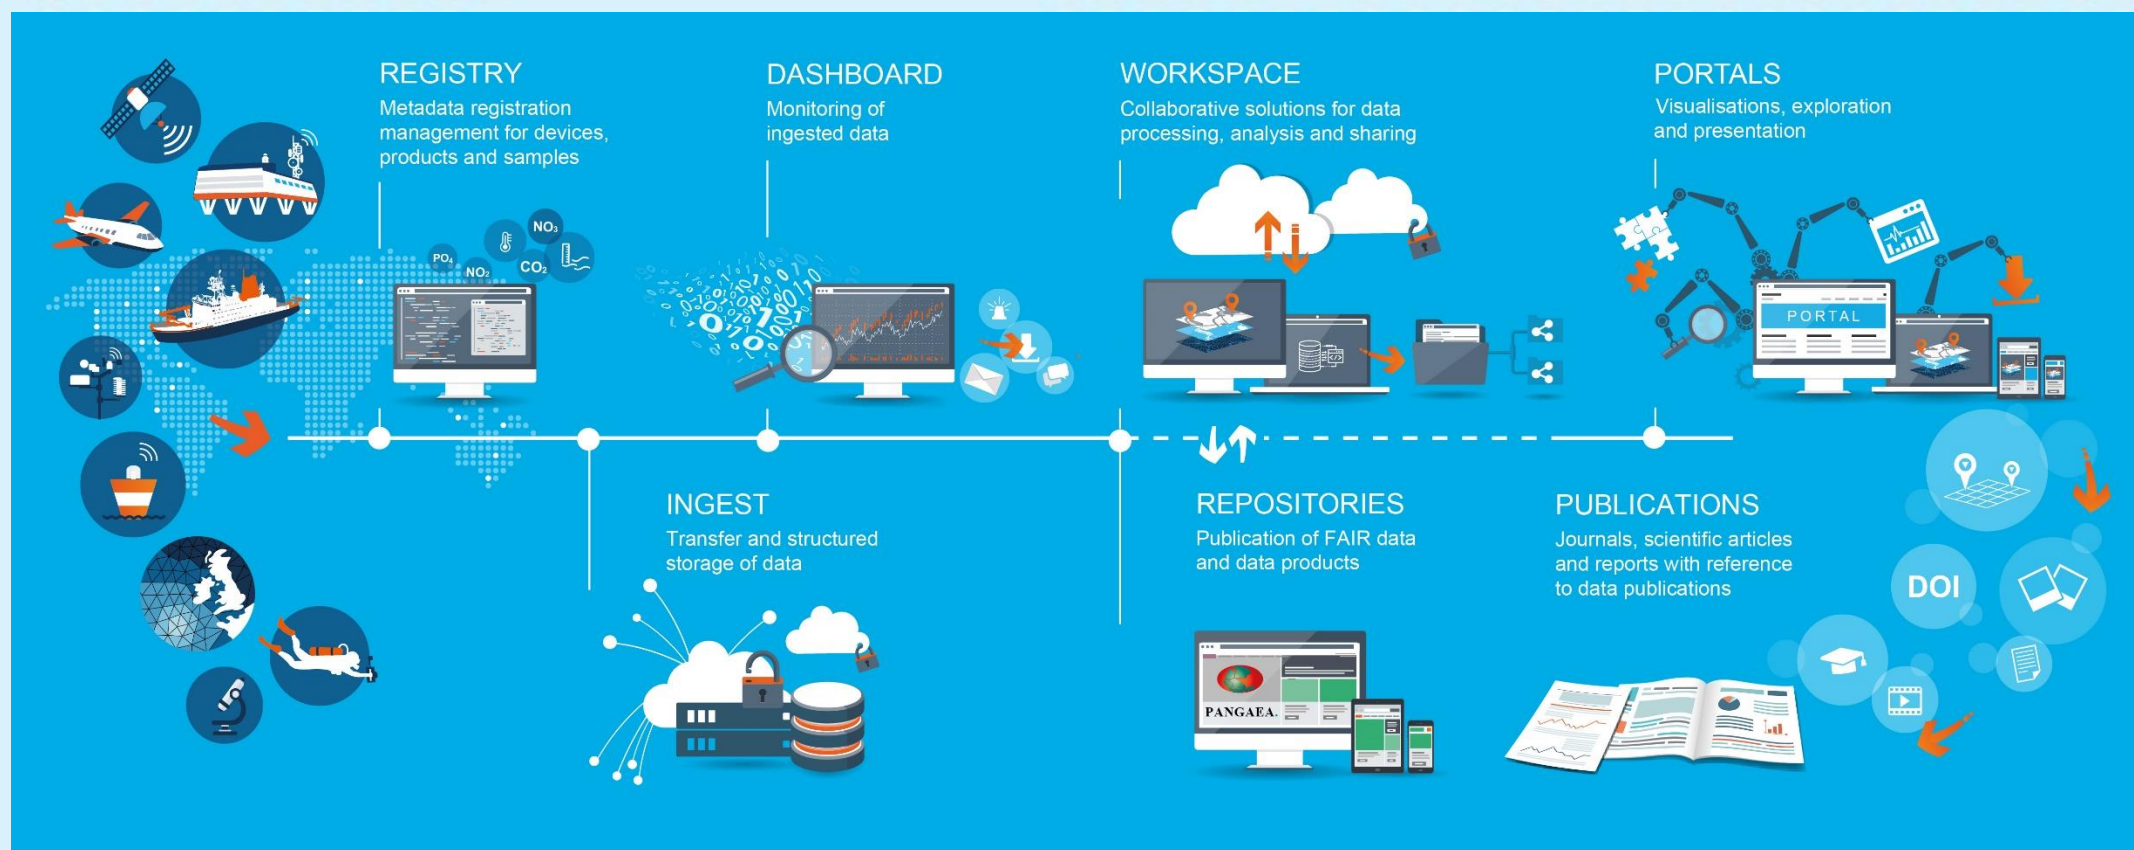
REGISTRY
Metadata registration management for devices, products and samples

DASHBOARD
Monitoring of ingested data

WORKSPACE
Collaborative solutions for data processing, analysis and sharing

PORTALS
Visualisations, exploration and presentation

$PO_4$ $NO_2$ $NO_3$ $CO_2$

PORTAL

INGEST
Transfer and structured storage of data

REPOSITORIES
Publication of FAIR data and data products

PUBLICATIONS
Journals, scientific articles and reports with reference to data publications

PANGAEA.

DOI